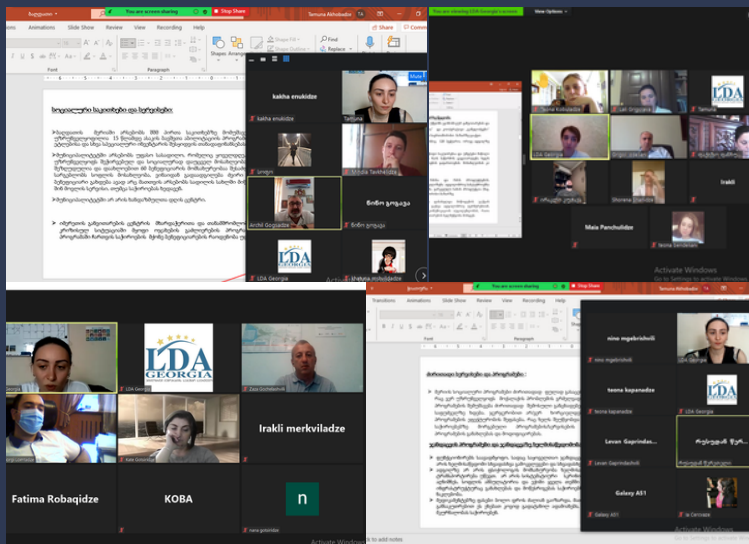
You are screen sharing
Stop Share
Temuna Akhobadze
Animations
Slide Show
Review
View
Recording
Help
Share
Font
Paragraph
Replace
kakha enukidze
kakha enukidze
Tamuna
ნინო გოგაძე
Archil Gogiadze
LDA Georgia
Activate Windows
You are viewing LDA Georgia's screen
View Options
Teona Kokiladze
Sophi Grigoriani
LDA Georgia
Shorena Gvaladze
Irakli
Maia Panchulidze
Teona Gelashvili
Activate Windows
Go to Settings to activate Windows
LDA GEORGIA
LDA Georgia
Zaza Gochelashvili
Irakli merkviladze
Fatima Robaqidze
KOBA
n
new gelashidze
Transitions
Animations
Slide Show
Review
View
Recording
Help
You are screen sharing
Stop Share
Temuna Akhobadze
nino mgebrishvili
nino mgebrishvili
LDA Georgia
teona kopanadze
teona kopanadze
LDA Georgia
Levan Gaprindas...
Levan Gaprindashvili
Galaxy A51
Galaxy A51
Activate Windows
Go to Settings to activate Windows
Activate Windows
Click to add notes